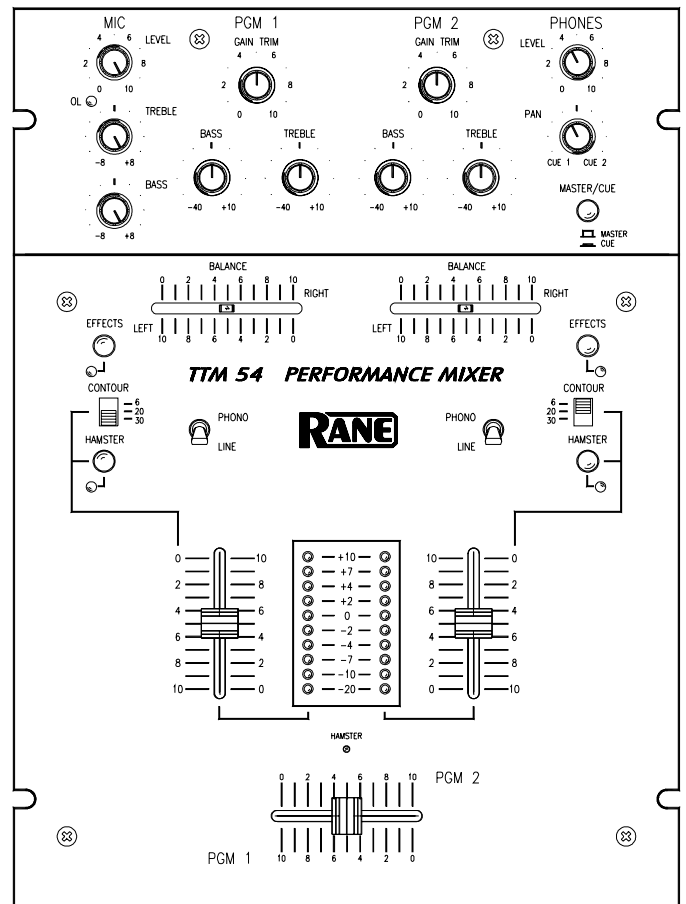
MIC
LEVEL
4 6
2 8
0 10
OL
TREBLE
-8 +8
BASS
-8 +8

PGM 1
GAIN TRIM
4 6
2 8
0 10
BASS
-40 +10
TREBLE
-40 +10

PGM 2
GAIN TRIM
4 6
2 8
0 10
BASS
-40 +10
TREBLE
-40 +10

PHONES
LEVEL
4 6
2 8
0 10
PAN
CUE 1 CUE 2
MASTER/CUE
MASTER
CUE

BALANCE
0 2 4 6 8 10
RIGHT
LEFT
10 8 6 4 2 0

BALANCE
0 2 4 6 8 10
RIGHT
LEFT
10 8 6 4 2 0

EFFECTS
EFFECTS

TTM 54 PERFORMANCE MIXER

CONTOUR
6
20
30
PHONO
LINE
RANE
PHONO
LINE
CONTOUR
6
20
30
HAMSTER
HAMSTER

0 10
2 8
4 6
6 4
8 2
10 0

+10
+7
+4
+2
0
-2
-4
-7
-10
-20

10 0
8 2
6 4
4 6
2 8
0 10

HAMSTER

0 2 4 6 8 10
PGM 2
PGM 1
10 8 6 4 2 0